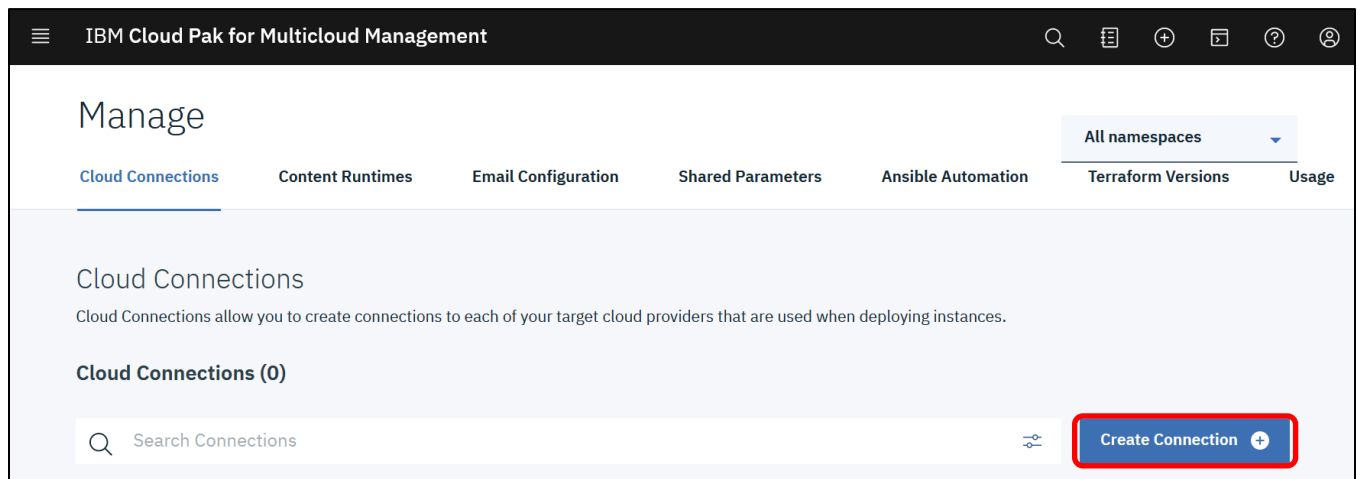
IBM Cloud Pak for Multicloud Management

Manage

All namespaces

Cloud Connections Content Runtimes Email Configuration Shared Parameters Ansible Automation Terraform Versions Usage

Cloud Connections

Cloud Connections allow you to create connections to each of your target cloud providers that are used when deploying instances.

Cloud Connections (0)

Search Connections

Create Connection